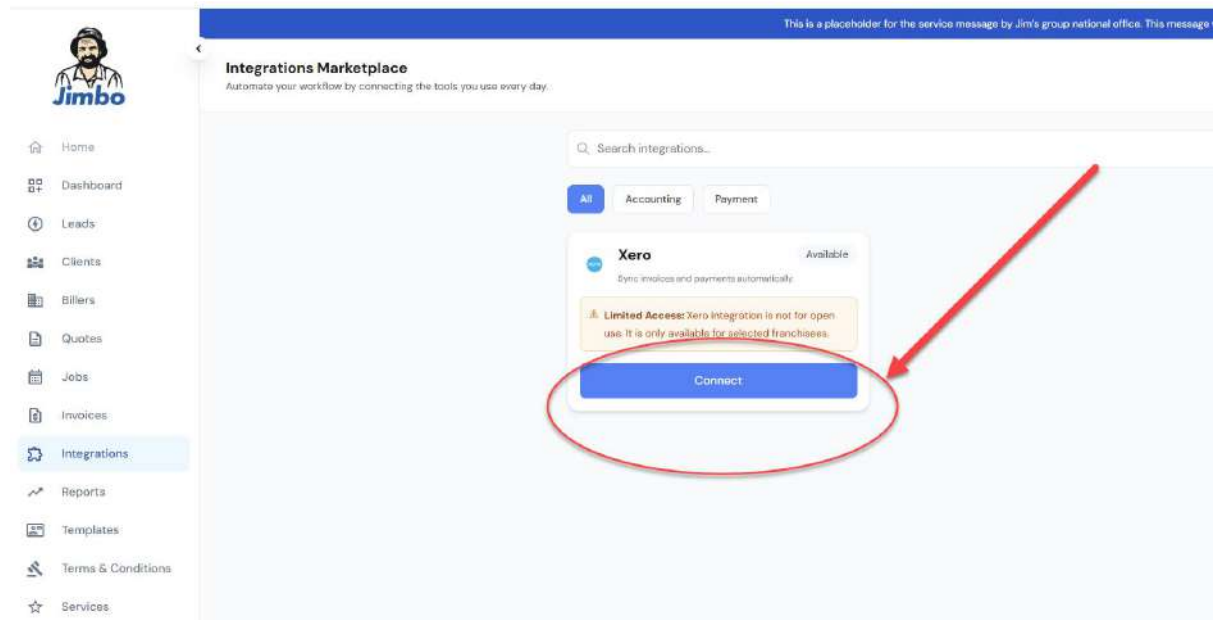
This is a placeholder for the service message by Jim's group national office. This message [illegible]

Jimbo

Home
Dashboard
Leads
Clients
Billers
Quotes
Jobs
Invoices
Integrations
Reports
Templates
Terms & Conditions
Services

Integrations Marketplace
Automate your workflow by connecting the tools you use every day.

Search integrations...

All
Accounting
Payment

Xero
Available
Sync invoices and payments automatically

Limited Access: Xero integration is not for open use. It is only available for selected franchisees.

Connect